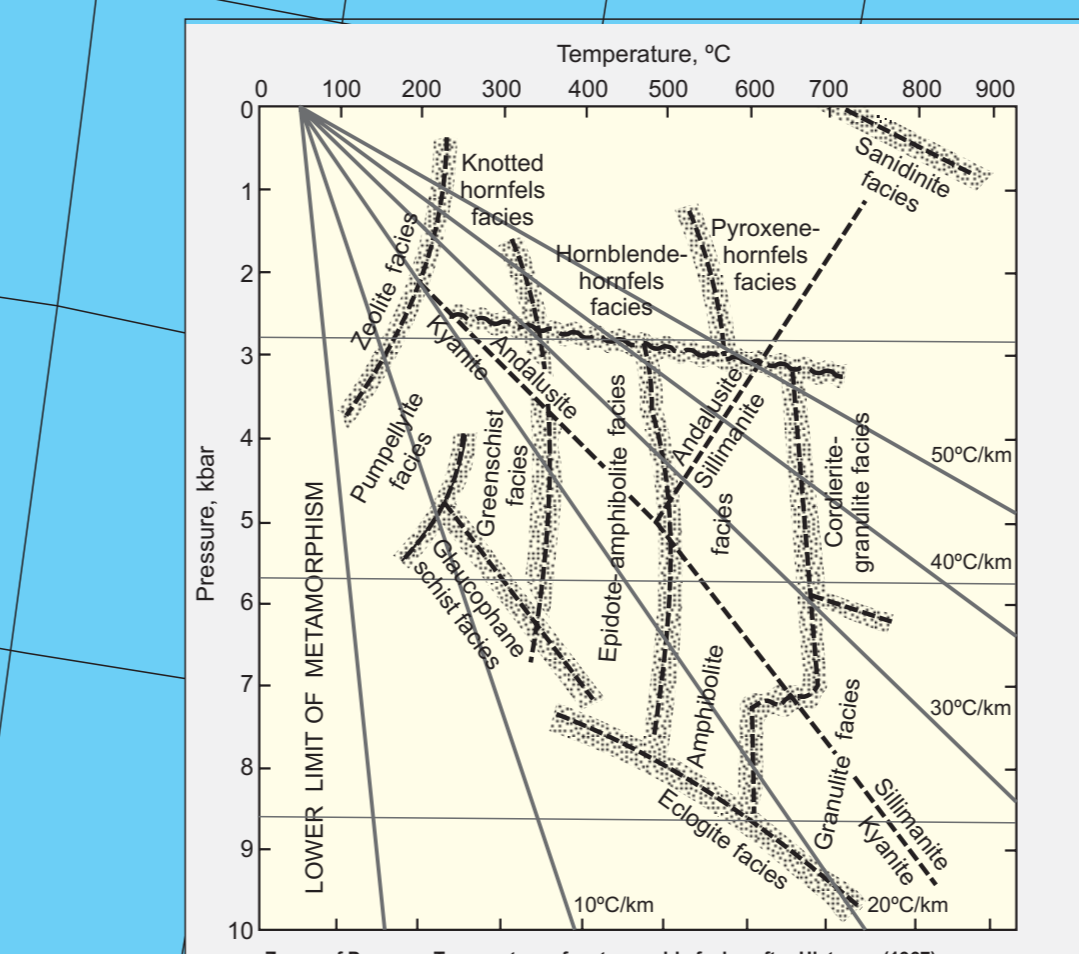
Temperature, ºC

0 100 200 300 400 500 600 700 800 900

0 1 2 3 4 5 6 7 8 9 10

Pressure, kbar

Knotted hornfels facies

Sanidinite facies

Pyroxene-hornfels facies

Hornblende-hornfels facies

Zeolite facies

Kyanite

Andalusite

Andalusite Sillimanite

Pumpellyite facies

Greenschist facies

Epidote-amphibolite facies

Cordierite-grandite facies

50ºC/km

40ºC/km

30ºC/km

LOWER LIMIT OF METAMORPHISM

Glaucophane schist facies

Amphibolite facies

Amphibolite

Granulite facies

Eclogite facies

Sillimanite

Kyanite

10ºC/km

20ºC/km

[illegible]